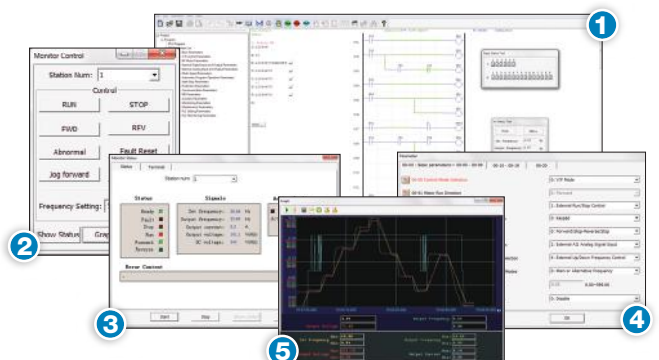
1

Monitor Control

Station Num: 1

Control

RUN

STOP

FWD

REV

Abnormal

Fault Reset

Jog forward

Frequency Setting:

Show Status

Gra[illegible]

2

Monitor Status

Status

Terminal

Station num: 1

Status

Ready

Fault

Stop

Run

Forward

Reverse

Signals

Set Frequency:

Output frequency:

Output current:

Output voltage:

DC voltage:

Error Content

Start

Stop

3

Parameter

00-00 Control Mode Selection

00-01 Motor Run Direction

0: V/F Mode

0: Forward

1: External Run/Stop Control

0: Keypad

0: Forward/Stop-Reverse/Stop

1: External AI2 Analog Signal Input

0: External Up/Down Frequency Control

0: Main or alternative frequency

0.00~599.00

0: Disable

OK

4

5